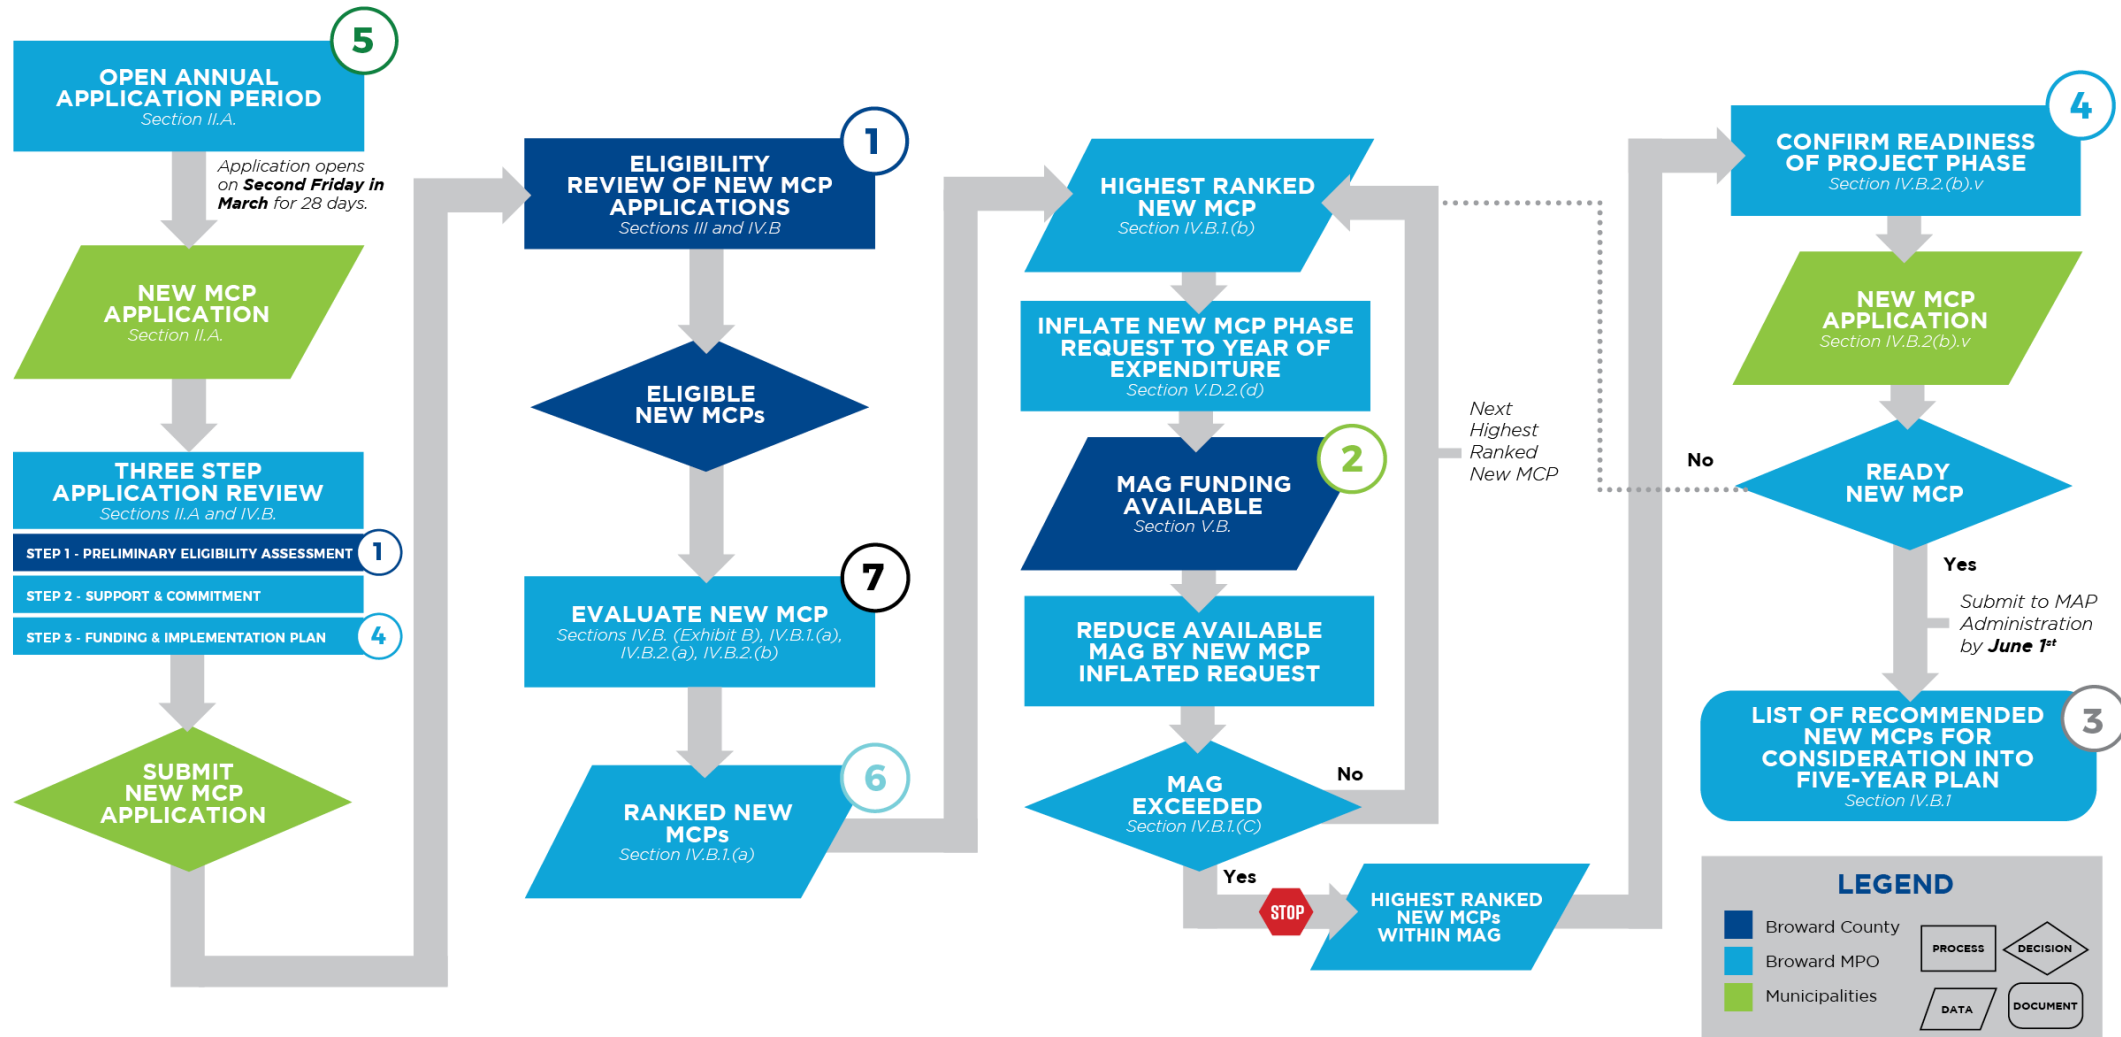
5
OPEN ANNUAL APPLICATION PERIOD
Section II.A.

Application opens on **Second Friday in March** for 28 days.

NEW MCP APPLICATION
Section II.A.

THREE STEP APPLICATION REVIEW
Sections II.A and IV.B.
STEP 1 - PRELIMINARY ELIGIBILITY ASSESSMENT 1
STEP 2 - SUPPORT & COMMITMENT
STEP 3 - FUNDING & IMPLEMENTATION PLAN 4

SUBMIT NEW MCP APPLICATION

1
ELIGIBILITY REVIEW OF NEW MCP APPLICATIONS
Sections III and IV.B

ELIGIBLE NEW MCPs

7
EVALUATE NEW MCP
Sections IV.B. (Exhibit B), IV.B.1.(a), IV.B.2.(a), IV.B.2.(b)

6
RANKED NEW MCPs
Section IV.B.1.(a)

HIGHEST RANKED NEW MCP
Section IV.B.1.(b)

INFLATE NEW MCP PHASE REQUEST TO YEAR OF EXPENDITURE
Section V.D.2.(d)

2
MAG FUNDING AVAILABLE
Section V.B.

REDUCE AVAILABLE MAG BY NEW MCP INFLATED REQUEST

MAG EXCEEDED
Section IV.B.1.(C)

No

Yes

STOP

HIGHEST RANKED NEW MCPs WITHIN MAG

Next Highest Ranked New MCP

4
CONFIRM READINESS OF PROJECT PHASE
Section IV.B.2.(b).v

NEW MCP APPLICATION
Section IV.B.2(b).v

No

READY NEW MCP

Yes

Submit to MAP Administration by **June 1st**

3
LIST OF RECOMMENDED NEW MCPs FOR CONSIDERATION INTO FIVE-YEAR PLAN
Section IV.B.1

LEGEND
Broward County
Broward MPO
Municipalities
PROCESS
DECISION
DATA
DOCUMENT